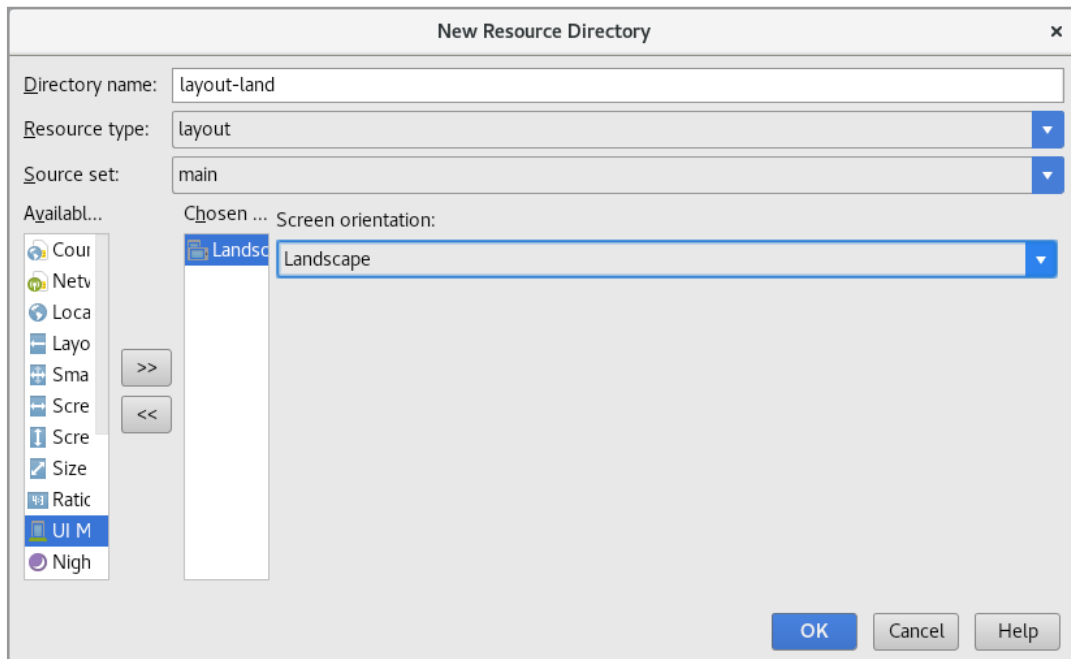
New Resource Directory

×

Directory name: layout-land

Resource type: layout

Source set: main

Availabl...

Coui
Netv
Loca
Layo
Sma
Scre
Scre
Size
Ratic
UI M
Nigh

>>
<<

Chosen ...

Landsc

Screen orientation:

Landscape

OK
Cancel
Help